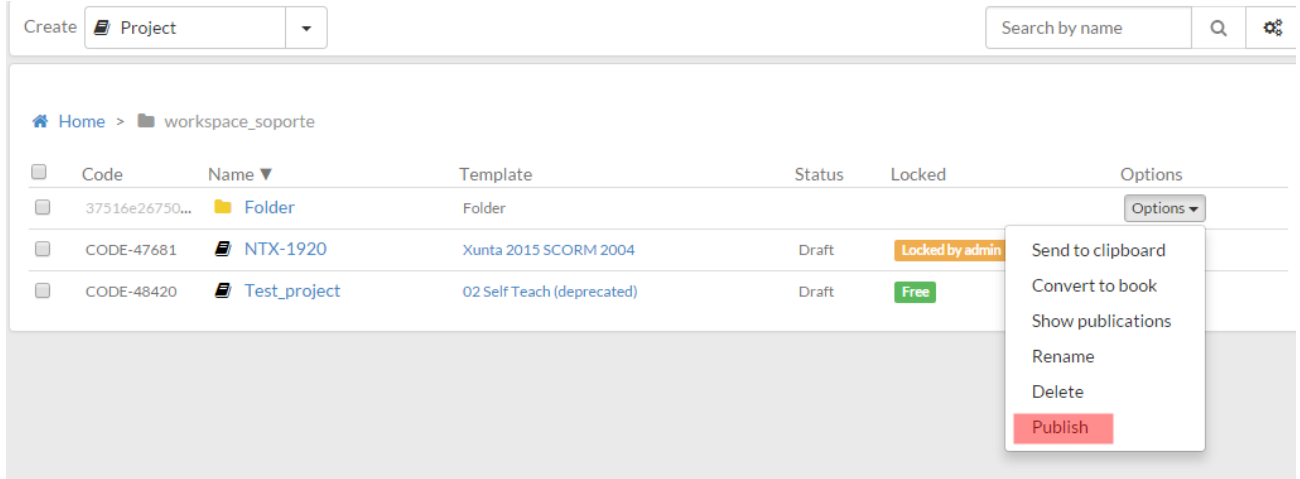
Create Project

Search by name

Home > workspace_soporte

| | Code | Name ▼ | Template | Status | Locked | Options |
|---|---|---|---|---|---|---|
| | 37516e26750... | Folder | Folder | | | Options |
| | CODE-47681 | NTX-1920 | Xunta 2015 SCORM 2004 | Draft | Locked by admin | |
| | CODE-48420 | Test_project | 02 Self Teach (deprecated) | Draft | Free | |

Send to clipboard
Convert to book
Show publications
Rename
Delete
Publish